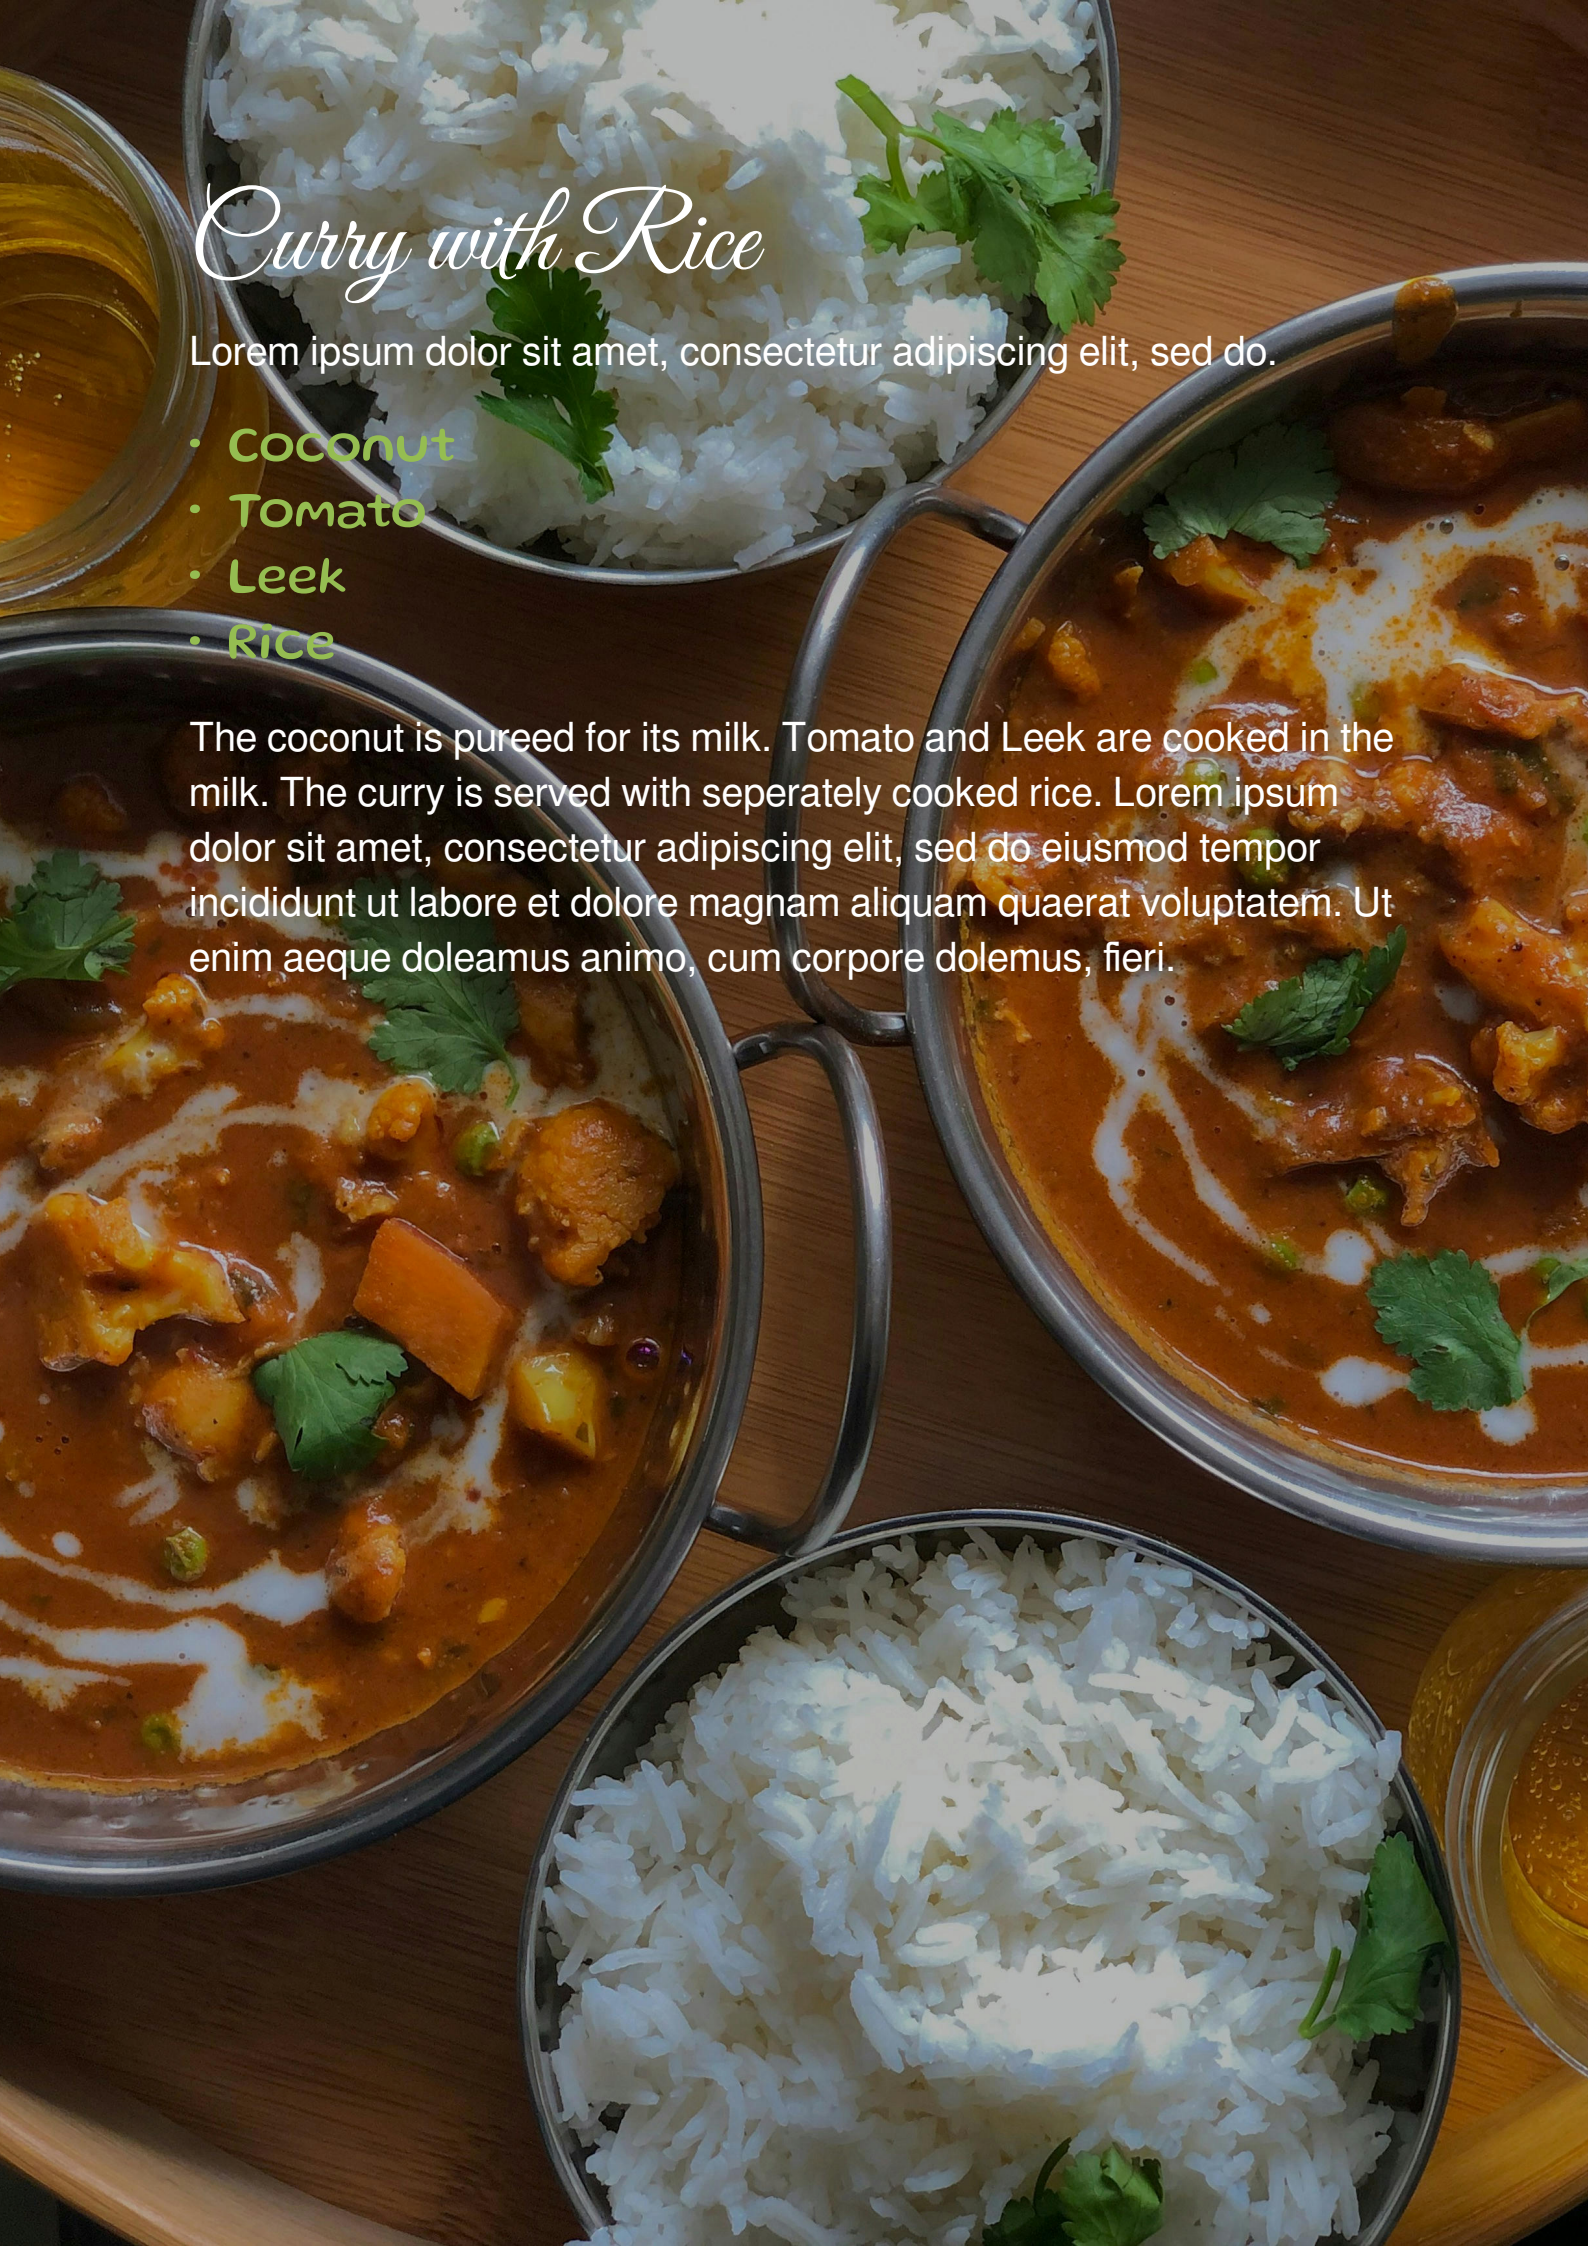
Curry with Rice

Lorem ipsum dolor sit amet, consectetur adipiscing elit, sed do.

• Coconut
• Tomato
• Leek
• Rice

The coconut is pureed for its milk. Tomato and Leek are cooked in the milk. The curry is served with seperately cooked rice. Lorem ipsum dolor sit amet, consectetur adipiscing elit, sed do eiusmod tempor incididunt ut labore et dolore magnam aliquam quaerat voluptatem. Ut enim aeque doleamus animo, cum corpore dolemus, fieri.